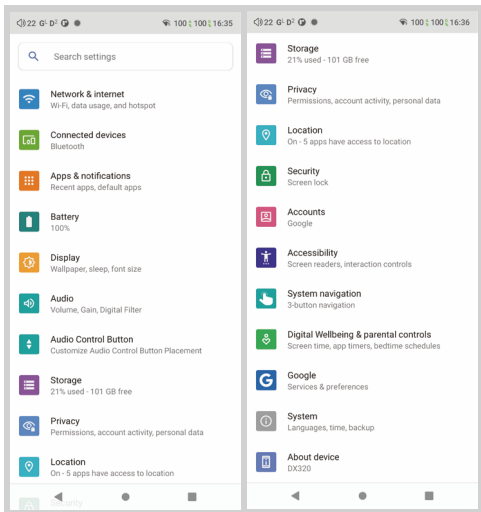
22 G D 100 100 16:35

Search settings

Network & internet
Wi-Fi, data usage, and hotspot

Connected devices
Bluetooth

Apps & notifications
Recent apps, default apps

Battery
100%

Display
Wallpaper, sleep, font size

Audio
Volume, Gain, Digital Filter

Audio Control Button
Customize Audio Control Button Placement

Storage
21% used - 101 GB free

Privacy
Permissions, account activity, personal data

Location
On - 5 apps have access to location

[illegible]

22 G D 100 100 16:36

Storage
21% used - 101 GB free

Privacy
Permissions, account activity, personal data

Location
On - 5 apps have access to location

Security
Screen lock

Accounts
Google

Accessibility
Screen readers, interaction controls

System navigation
3-button navigation

Digital Wellbeing & parental controls
Screen time, app timers, bedtime schedules

Google
Services & preferences

System
Languages, time, backup

About device
DX320